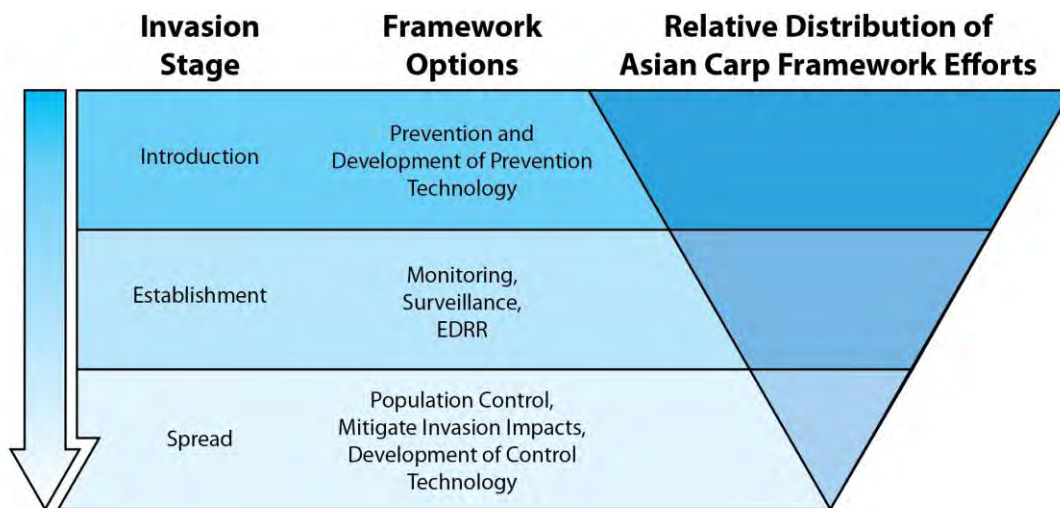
| Invasion Stage | Framework Options | Relative Distribution of Asian Carp Framework Efforts |
|---|---|---|
| Introduction | Prevention and Development of Prevention Technology | |
| Establishment | Monitoring, Surveillance, EDRR | |
| Spread | Population Control, Mitigate Invasion Impacts, Development of Control Technology | |